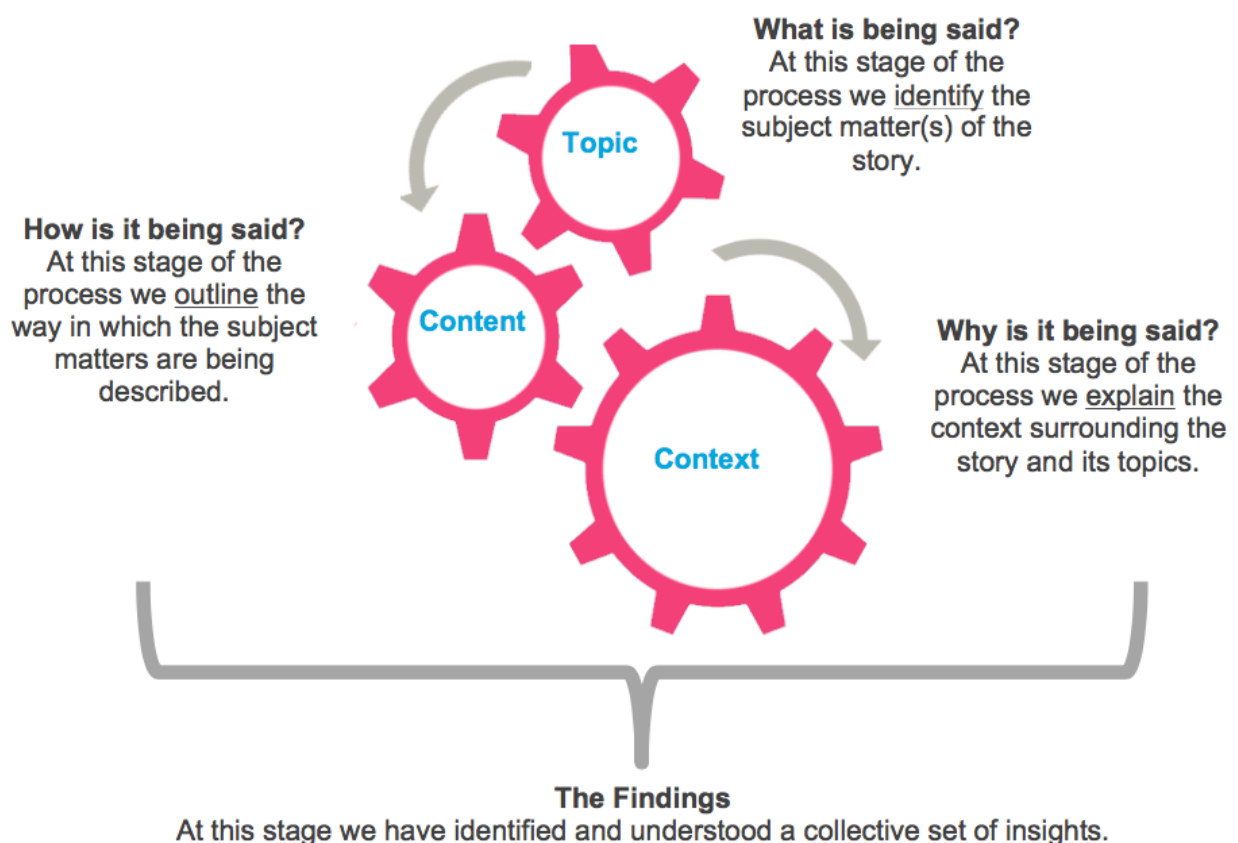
What is being said?
At this stage of the process we identify the subject matter(s) of the story.

Topic

How is it being said?
At this stage of the process we outline the way in which the subject matters are being described.

Content

Why is it being said?
At this stage of the process we explain the context surrounding the story and its topics.

Context

The Findings
At this stage we have identified and understood a collective set of insights.